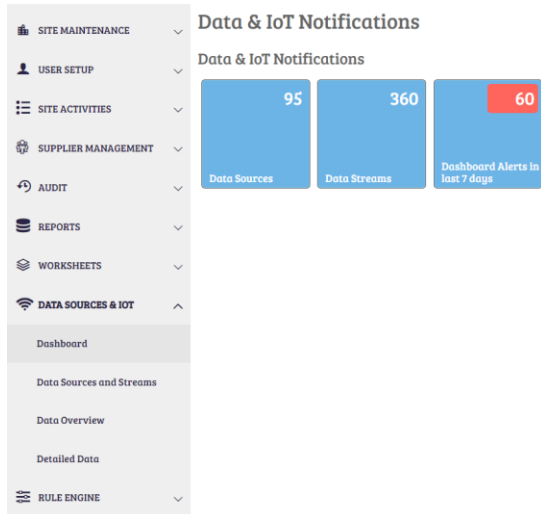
SITE MAINTENANCE
USER SETUP
SITE ACTIVITIES
SUPPLIER MANAGEMENT
AUDIT
REPORTS
WORKSHEETS
DATA SOURCES & IOT
Dashboard
Data Sources and Streams
Data Overview
Detailed Data
RULE ENGINE

Data & IoT Notifications

Data & IoT Notifications

95
Data Sources

360
Data Streams

60
Dashboard Alerts in last 7 days